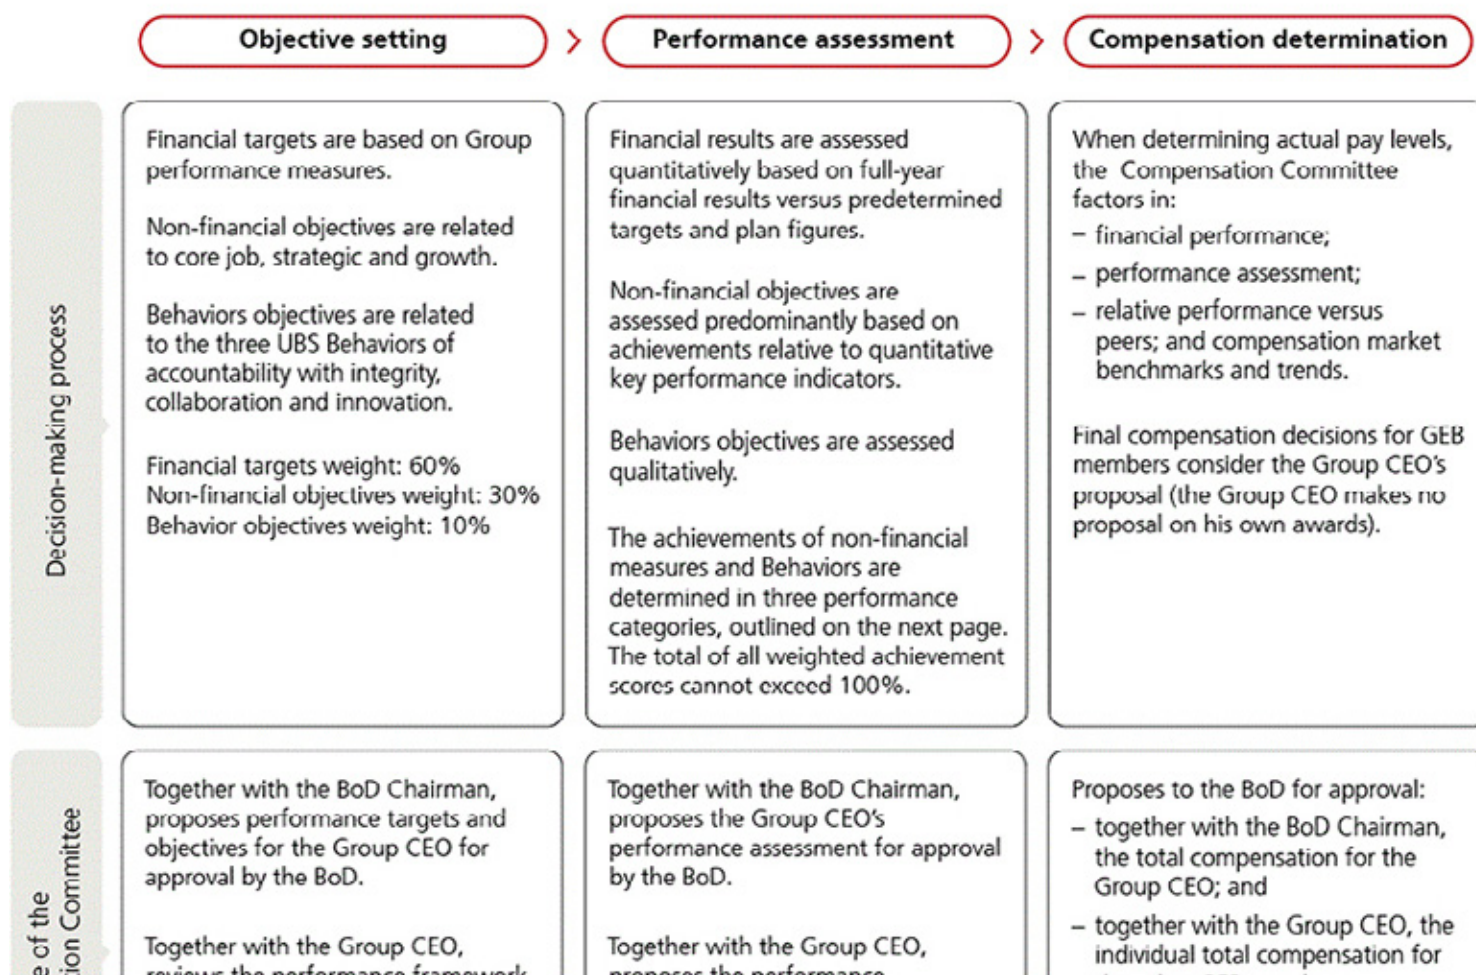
Objective setting

Performance assessment

Compensation determination

Decision-making process

Financial targets are based on Group performance measures.

Non-financial objectives are related to core job, strategic and growth.

Behaviors objectives are related to the three UBS Behaviors of accountability with integrity, collaboration and innovation.

Financial targets weight: 60%
Non-financial objectives weight: 30%
Behavior objectives weight: 10%

Financial results are assessed quantitatively based on full-year financial results versus predetermined targets and plan figures.

Non-financial objectives are assessed predominantly based on achievements relative to quantitative key performance indicators.

Behaviors objectives are assessed qualitatively.

The achievements of non-financial measures and Behaviors are determined in three performance categories, outlined on the next page. The total of all weighted achievement scores cannot exceed 100%.

When determining actual pay levels, the Compensation Committee factors in:
– financial performance;
– performance assessment;
– relative performance versus peers; and compensation market benchmarks and trends.

Final compensation decisions for GEB members consider the Group CEO's proposal (the Group CEO makes no proposal on his own awards).

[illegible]e of the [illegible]ion Committee

Together with the BoD Chairman, proposes performance targets and objectives for the Group CEO for approval by the BoD.

Together with the Group CEO, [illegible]

Together with the BoD Chairman, proposes the Group CEO's performance assessment for approval by the BoD.

Together with the Group CEO, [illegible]

Proposes to the BoD for approval:
– together with the BoD Chairman, the total compensation for the Group CEO; and
– together with the Group CEO, the individual total compensation for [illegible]